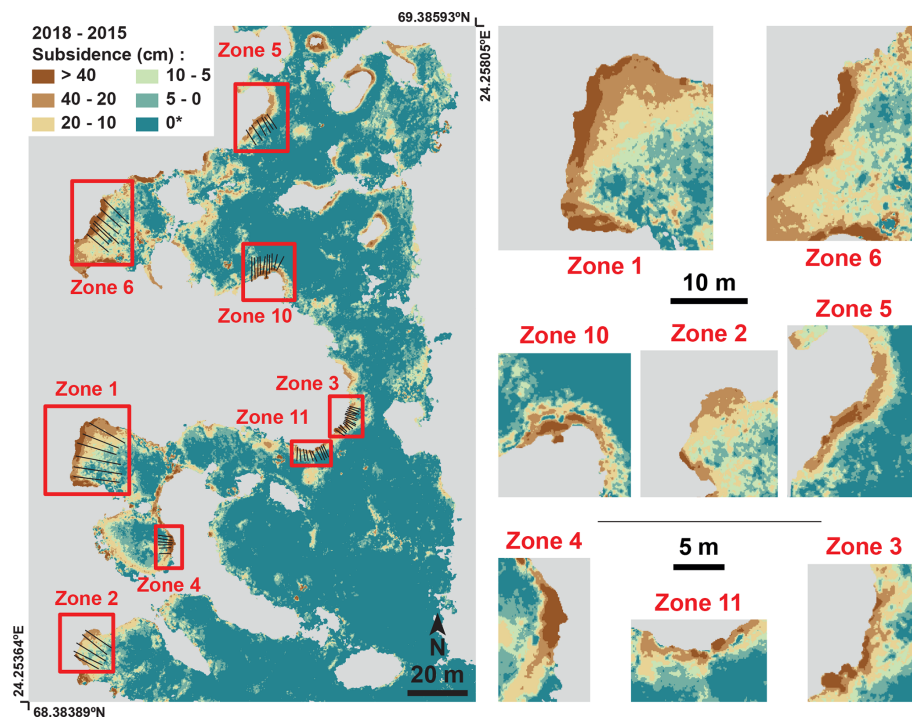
2018 - 2015
Subsidence (cm) :
> 40
40 - 20
20 - 10
10 - 5
5 - 0
0*

69.38593ºN
24.25805ºE

Zone 5
Zone 6
Zone 10
Zone 1
Zone 3
Zone 11
Zone 4
Zone 2

N
20 m

24.25364ºE
68.38389ºN

Zone 1
Zone 6
10 m
Zone 10
Zone 2
Zone 5
Zone 4
5 m
Zone 3
Zone 11